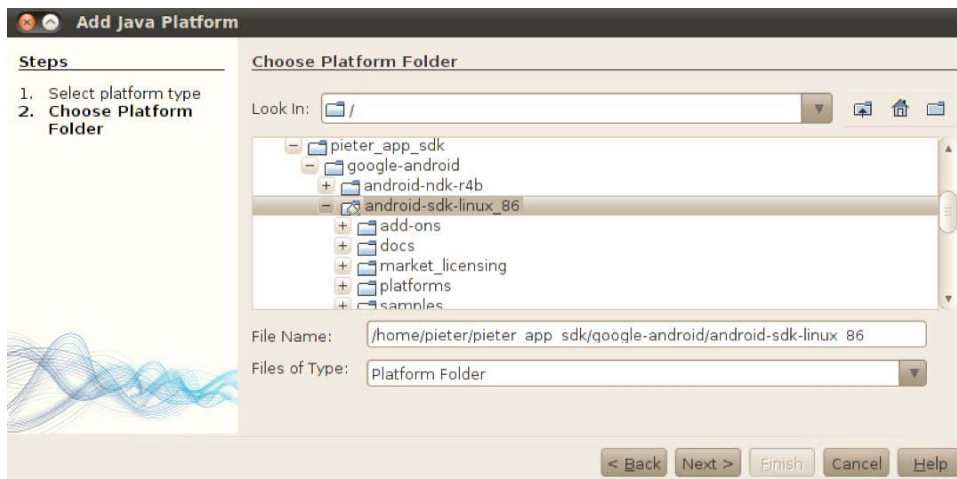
Add Java Platform

Steps

1. Select platform type
2. Choose Platform Folder

Choose Platform Folder

Look In: /

pieter_app_sdk
google-android
android-ndk-r4b
android-sdk-linux_86
add-ons
docs
market_licensing
platforms
samples

File Name: /home/pieter/pieter_app_sdk/google-android/android-sdk-linux_86

Files of Type: Platform Folder

< Back | Next > | Finish | Cancel | Help